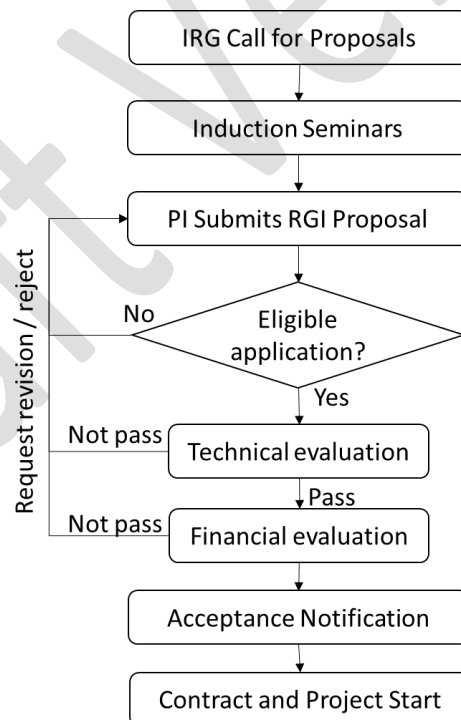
IRG Call for Proposals

Induction Seminars

PI Submits RGI Proposal

Request revision / reject

No

Eligible application?

Yes

Not pass

Technical evaluation

Pass

Not pass

Financial evaluation

Acceptance Notification

Contract and Project Start